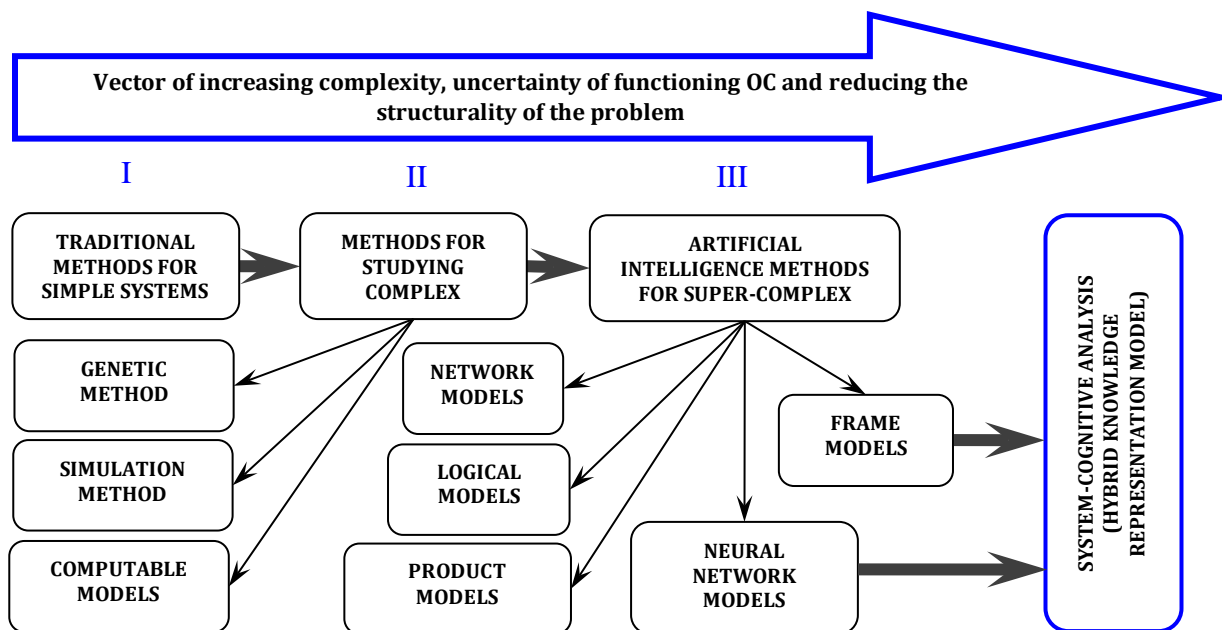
Vector of increasing complexity, uncertainty of functioning OC and reducing the structurality of the problem

I

II

III

TRADITIONAL METHODS FOR SIMPLE SYSTEMS

METHODS FOR STUDYING COMPLEX

ARTIFICIAL INTELLIGENCE METHODS FOR SUPER-COMPLEX

SYSTEM-COGNITIVE ANALYSIS (HYBRID KNOWLEDGE REPRESENTATION MODEL)

GENETIC METHOD

SIMULATION METHOD

COMPUTABLE MODELS

NETWORK MODELS

LOGICAL MODELS

PRODUCT MODELS

FRAME MODELS

NEURAL NETWORK MODELS